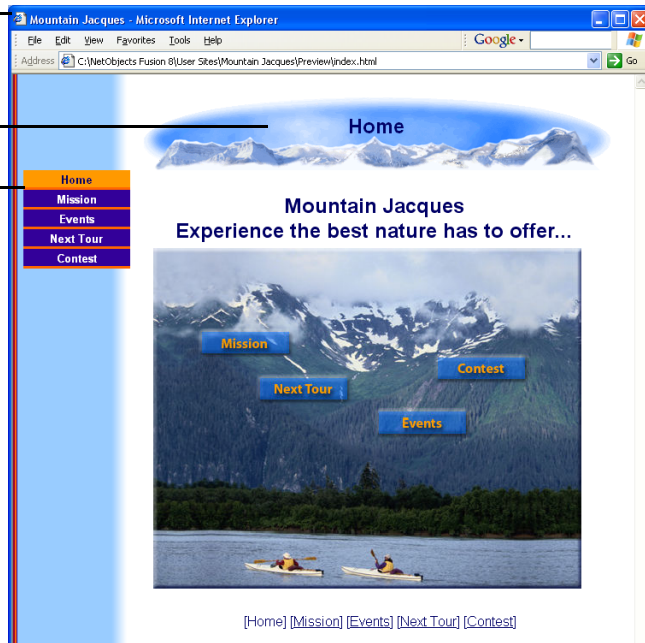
Mountain Jacques - Microsoft Internet Explorer

File Edit View Favorites Tools Help

Google

Address C:\NetObjects Fusion 8\User Sites\Mountain Jacques\Preview\index.html

Go

Home

Home
Mission
Events
Next Tour
Contest

Mountain Jacques
Experience the best nature has to offer...

Mission
Next Tour
Contest
Events

[Home] [Mission] [Events] [Next Tour] [Contest]